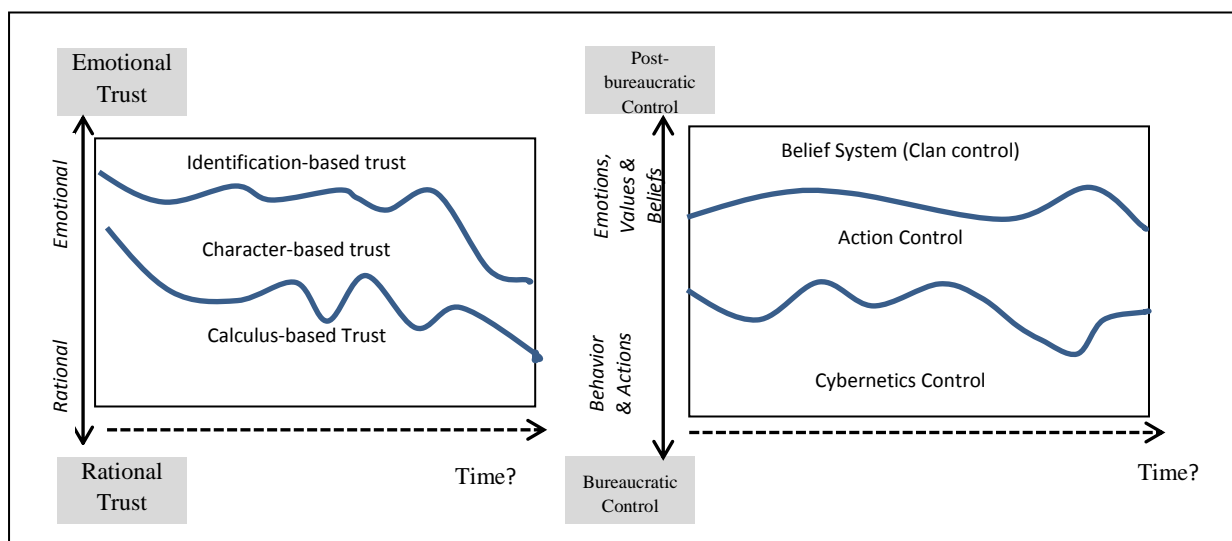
Emotional Trust

Emotional

Rational

Identification-based trust

Character-based trust

Calculus-based Trust

Rational Trust

Time?

Post-bureaucratic Control

Emotions, Values & Beliefs

Behavior & Actions

Belief System (Clan control)

Action Control

Cybernetics Control

Bureaucratic Control

Time?